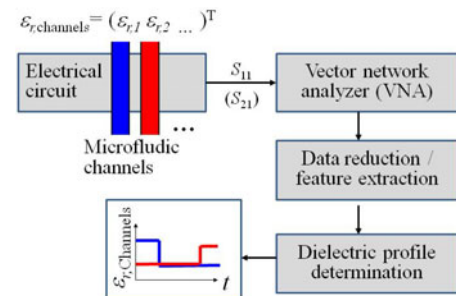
$\varepsilon_{r,\text{channels}} = (\varepsilon_{r,1}\ \varepsilon_{r,2}\ \ldots)^{\text{T}}$

Electrical circuit

...

Microfludic channels

$S_{11}$
$(S_{21})$

Vector network analyzer (VNA)

Data reduction / feature extraction

Dielectric profile determination

$\varepsilon_{r,\text{Channels}}$

$t$